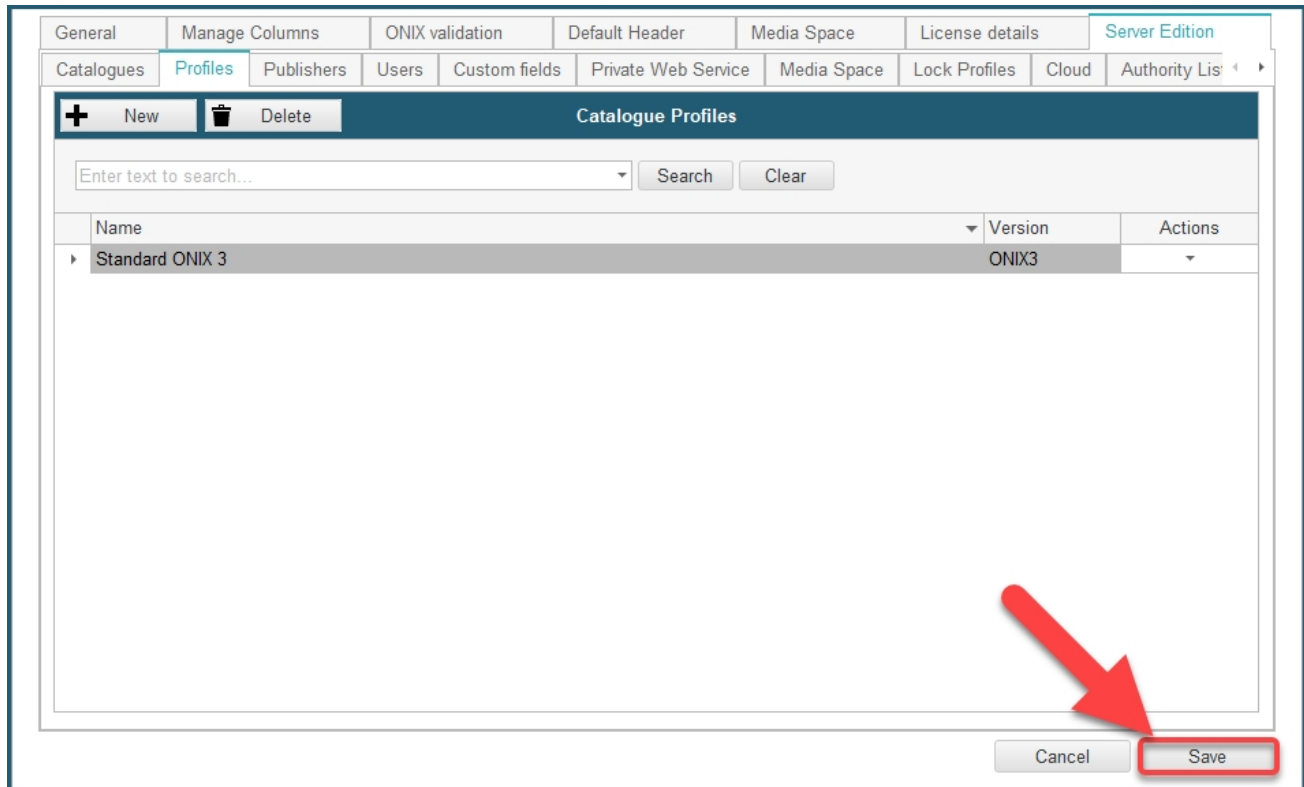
General | Manage Columns | ONIX validation | Default Header | Media Space | License details | Server Edition

Catalogues | Profiles | Publishers | Users | Custom fields | Private Web Service | Media Space | Lock Profiles | Cloud | Authority Lis

New | Delete | Catalogue Profiles

Enter text to search...

Search | Clear

| Name | Version | Actions |
|---|---|---|
| Standard ONIX 3 | ONIX3 | |

Cancel | Save